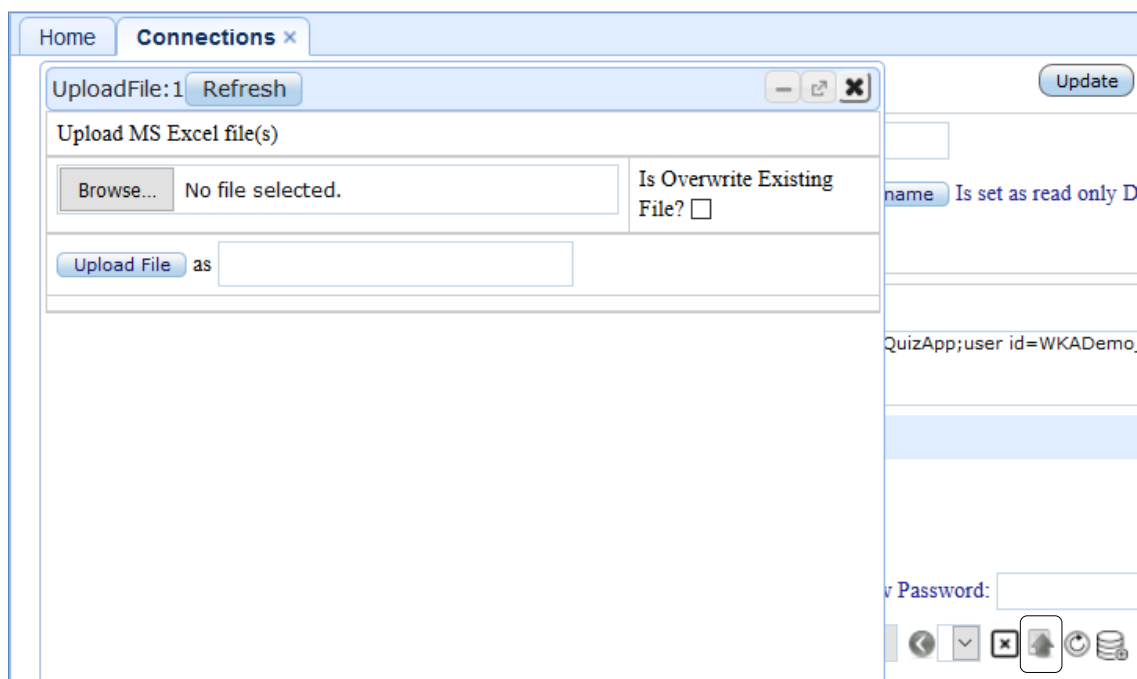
Home
Connections ×

UploadFile:1 Refresh

Update

Upload MS Excel file(s)

Browse... No file selected.

Is Overwrite Existing File?

name Is set as read only D

Upload File as

QuizApp;user id=WKADemo

v Password: